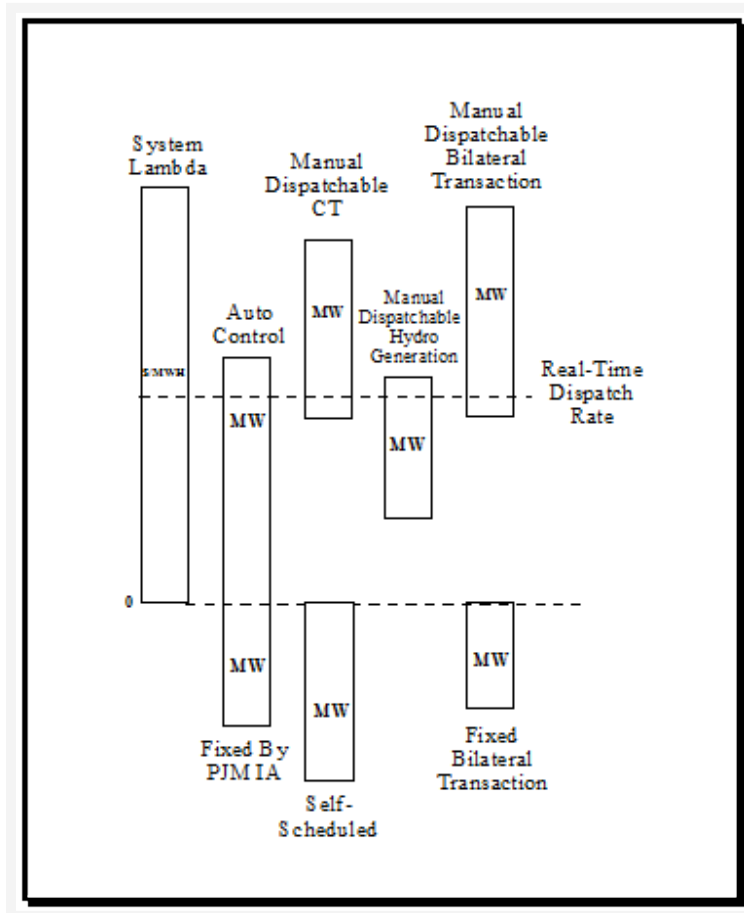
System Lambda

Manual Dispatchable CT

Manual Dispatchable Bilateral Transaction

$/MWH

Auto Control

MW

Manual Dispatchable Hydro Generation

MW

Real-Time Dispatch Rate

MW

MW

0

MW

MW

MW

Fixed By PJM IA

Self-Scheduled

Fixed Bilateral Transaction